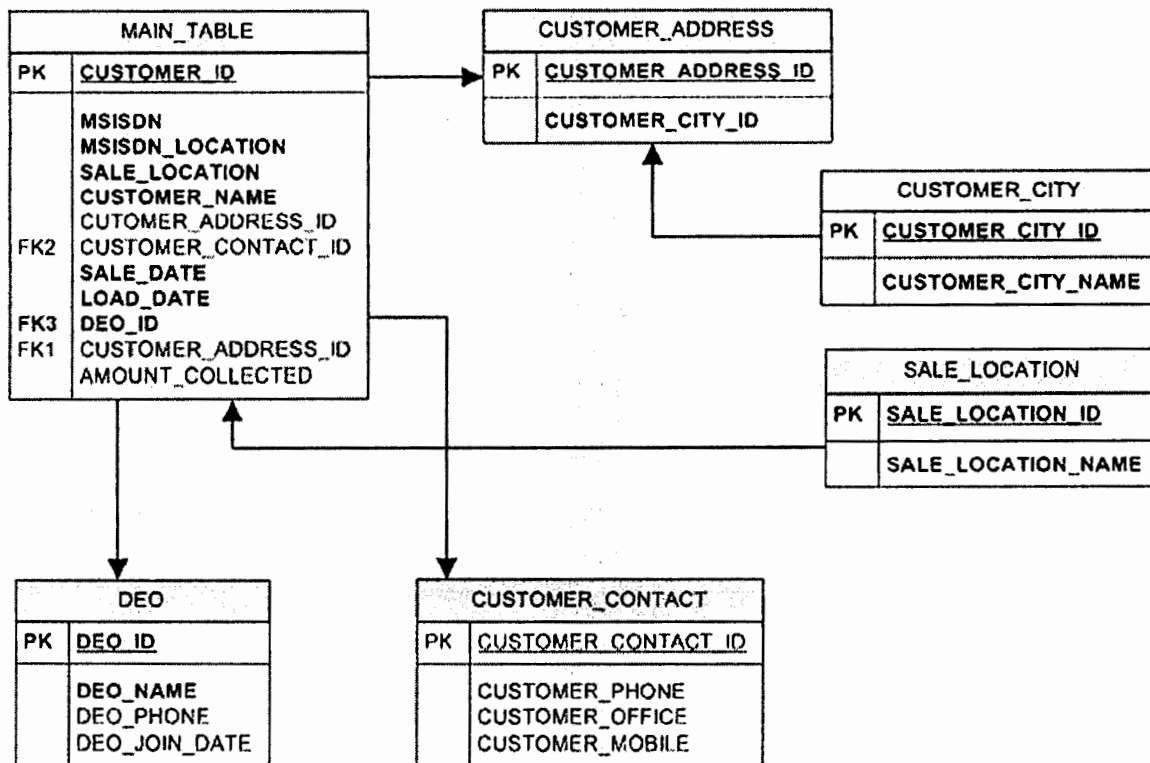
MAIN_TABLE

PK CUSTOMER_ID

MSISDN
MSISDN_LOCATION
SALE_LOCATION
CUSTOMER_NAME
CUTOMER_ADDRESS_ID
FK2 CUSTOMER_CONTACT_ID
SALE_DATE
LOAD_DATE
FK3 DEO_ID
FK1 CUSTOMER_ADDRESS_ID
AMOUNT_COLLECTED

CUSTOMER_ADDRESS

PK CUSTOMER_ADDRESS_ID

CUSTOMER_CITY_ID

CUSTOMER_CITY

PK CUSTOMER_CITY_ID

CUSTOMER_CITY_NAME

SALE_LOCATION

PK SALE_LOCATION_ID

SALE_LOCATION_NAME

DEO

PK DEO_ID

DEO_NAME
DEO_PHONE
DEO_JOIN_DATE

CUSTOMER_CONTACT

PK CUSTOMER_CONTACT_ID

CUSTOMER_PHONE
CUSTOMER_OFFICE
CUSTOMER_MOBILE